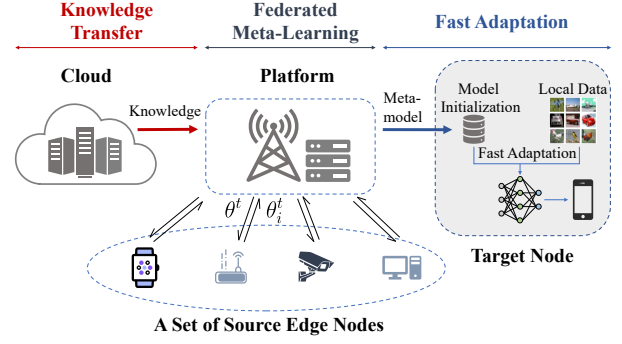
Knowledge Transfer

Federated Meta-Learning

Fast Adaptation

Cloud

Platform

Knowledge

Meta-model

Model Initialization

Local Data

Fast Adaptation

$\theta^t$

$\theta_i^t$

Target Node

A Set of Source Edge Nodes